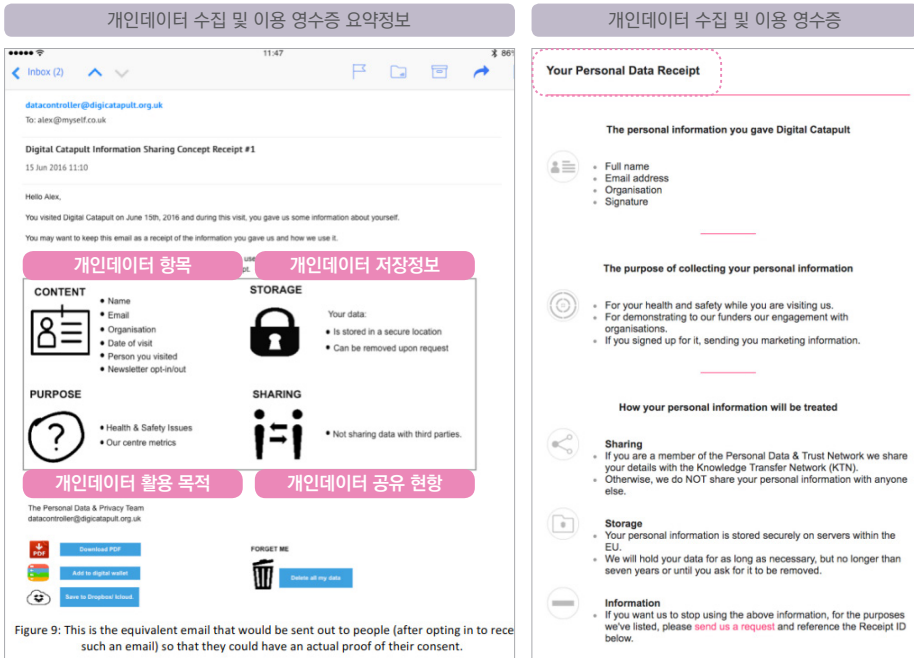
개인데이터 수집 및 이용 영수증 요약정보

11:47

Inbox (2)

datacontroller@digicatapult.org.uk
To: alex@myself.co.uk

Digital Catapult Information Sharing Concept Receipt #1
15 Jun 2016 11:10

Hello Alex,

You visited Digital Catapult on June 15th, 2016 and during this visit, you gave us some information about yourself.

You may want to keep this email as a receipt of the information you gave us and how we use it.

개인데이터 항목

개인데이터 저장정보

CONTENT
- Name
- Email
- Organisation
- Date of visit
- Person you visited
- Newsletter opt-in/out

STORAGE
Your data:
- Is stored in a secure location
- Can be removed upon request

PURPOSE
- Health & Safety Issues
- Our centre metrics

SHARING
- Not sharing data with third parties.

개인데이터 활용 목적

개인데이터 공유 현황

The Personal Data & Privacy Team
datacontroller@digicatapult.org.uk

PDF Download PDF
Add to digital wallet
Save to Dropbox/ Icloud.

FORGET ME
Delete all my data

Figure 9: This is the equivalent email that would be sent out to people (after opting in to rece such an email) so that they could have an actual proof of their consent.

개인데이터 수집 및 이용 영수증

Your Personal Data Receipt

The personal information you gave Digital Catapult
- Full name
- Email address
- Organisation
- Signature

The purpose of collecting your personal information
- For your health and safety while you are visiting us.
- For demonstrating to our funders our engagement with organisations.
- If you signed up for it, sending you marketing information.

How your personal information will be treated

Sharing
- If you are a member of the Personal Data & Trust Network we share your details with the Knowledge Transfer Network (KTN).
- Otherwise, we do NOT share your personal information with anyone else.

Storage
- Your personal information is stored securely on servers within the EU.
- We will hold your data for as long as necessary, but no longer than seven years or until you ask for it to be removed.

Information
- If you want us to stop using the above information, for the purposes we've listed, please send us a request and reference the Receipt ID below.